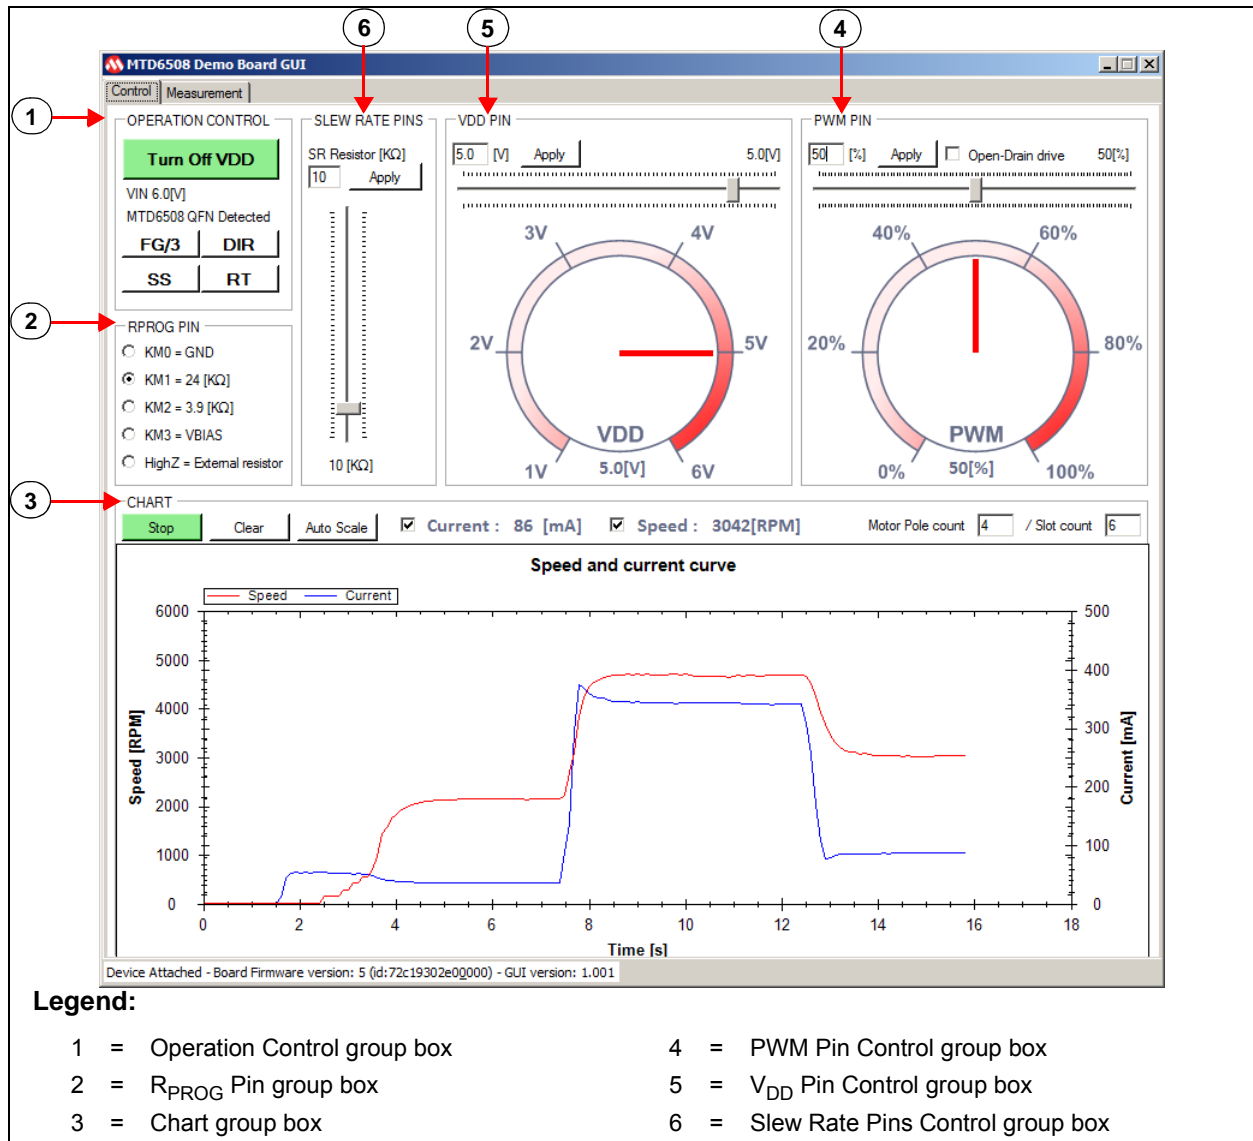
6
5
4
MTD6508 Demo Board GUI
Control
Measurement
1
OPERATION CONTROL
Turn Off VDD
VIN 6.0[V]
MTD6508 QFN Detected
FG/3
DIR
SS
RT
SLEW RATE PINS
SR Resistor [KΩ]
10
Apply
10 [KΩ]
VDD PIN
5.0
[V]
Apply
5.0[V]
3V
4V
2V
5V
VDD
1V
5.0[V]
6V
PWM PIN
50
[%]
Apply
Open-Drain drive
50[%]
40%
60%
20%
80%
PWM
0%
50[%]
100%
2
RPROG PIN
KM0 = GND
KM1 = 24 [KΩ]
KM2 = 3.9 [KΩ]
KM3 = VBIAS
HighZ = External resistor
3
CHART
Stop
Clear
Auto Scale
Current : 86 [mA]
Speed : 3042[RPM]
Motor Pole count
4
/ Slot count
6
Speed and current curve
Speed
Current
6000
5000
4000
3000
2000
1000
0
Speed [RPM]
500
400
300
200
100
0
Current [mA]
0
2
4
6
8
10
12
14
16
18
Time [s]
Device Attached - Board Firmware version: 5 (id:72c19302e00000) - GUI version: 1.001

Legend:

1 = Operation Control group box
2 = $R_{PROG}$ Pin group box
3 = Chart group box
4 = PWM Pin Control group box
5 = $V_{DD}$ Pin Control group box
6 = Slew Rate Pins Control group box